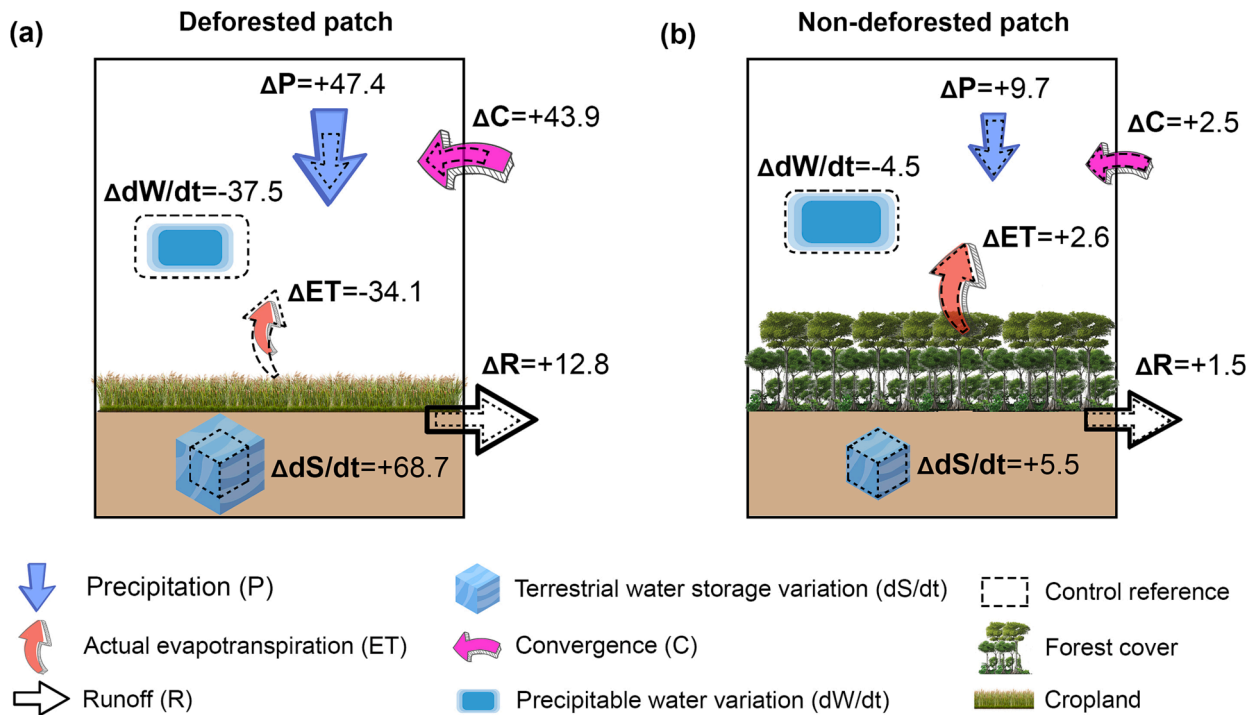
(a) Deforested patch

ΔP=+47.4

ΔC=+43.9

ΔdW/dt=-37.5

ΔET=-34.1

ΔR=+12.8

ΔdS/dt=+68.7

(b) Non-deforested patch

ΔP=+9.7

ΔC=+2.5

ΔdW/dt=-4.5

ΔET=+2.6

ΔR=+1.5

ΔdS/dt=+5.5

Precipitation (P)

Actual evapotranspiration (ET)

Runoff (R)

Terrestrial water storage variation (dS/dt)

Convergence (C)

Precipitable water variation (dW/dt)

Control reference

Forest cover

Cropland